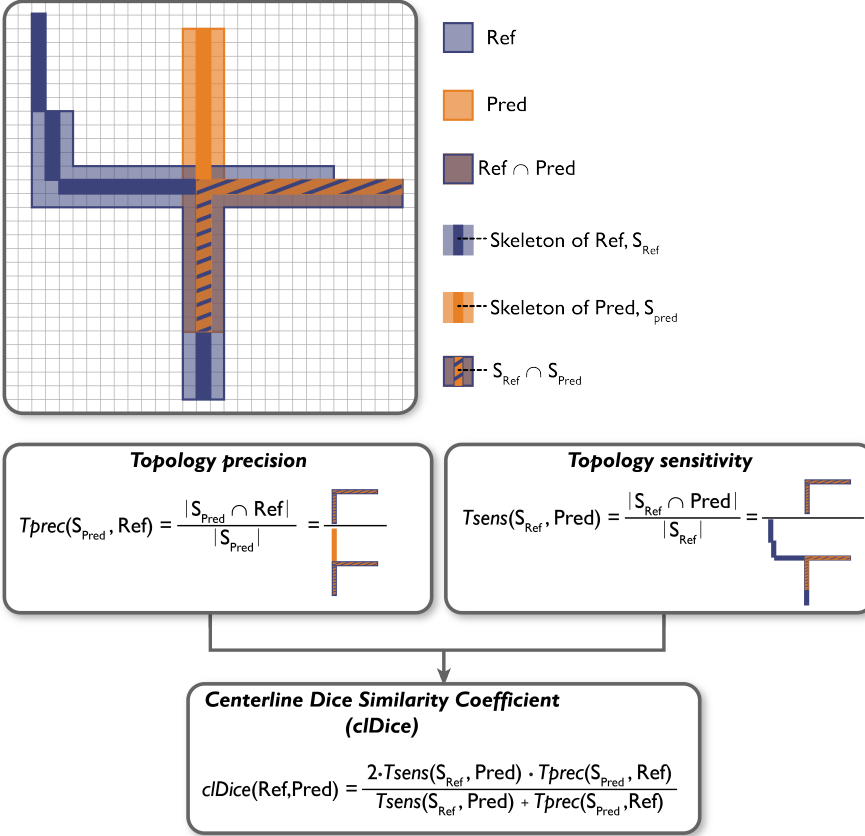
Ref

Pred

Ref $\cap$ Pred

Skeleton of Ref, $S_{Ref}$

Skeleton of Pred, $S_{pred}$

$S_{Ref} \cap S_{Pred}$

**Topology precision**

$Tprec(S_{Pred}, Ref) = \frac{|S_{Pred} \cap Ref|}{|S_{Pred}|} =$

**Topology sensitivity**

$Tsens(S_{Ref}, Pred) = \frac{|S_{Ref} \cap Pred|}{|S_{Ref}|} =$

**Centerline Dice Similarity Coefficient (clDice)**

$clDice(Ref,Pred) = \frac{2 \cdot Tsens(S_{Ref}, Pred) \cdot Tprec(S_{Pred}, Ref)}{Tsens(S_{Ref}, Pred) + Tprec(S_{Pred}, Ref)}$